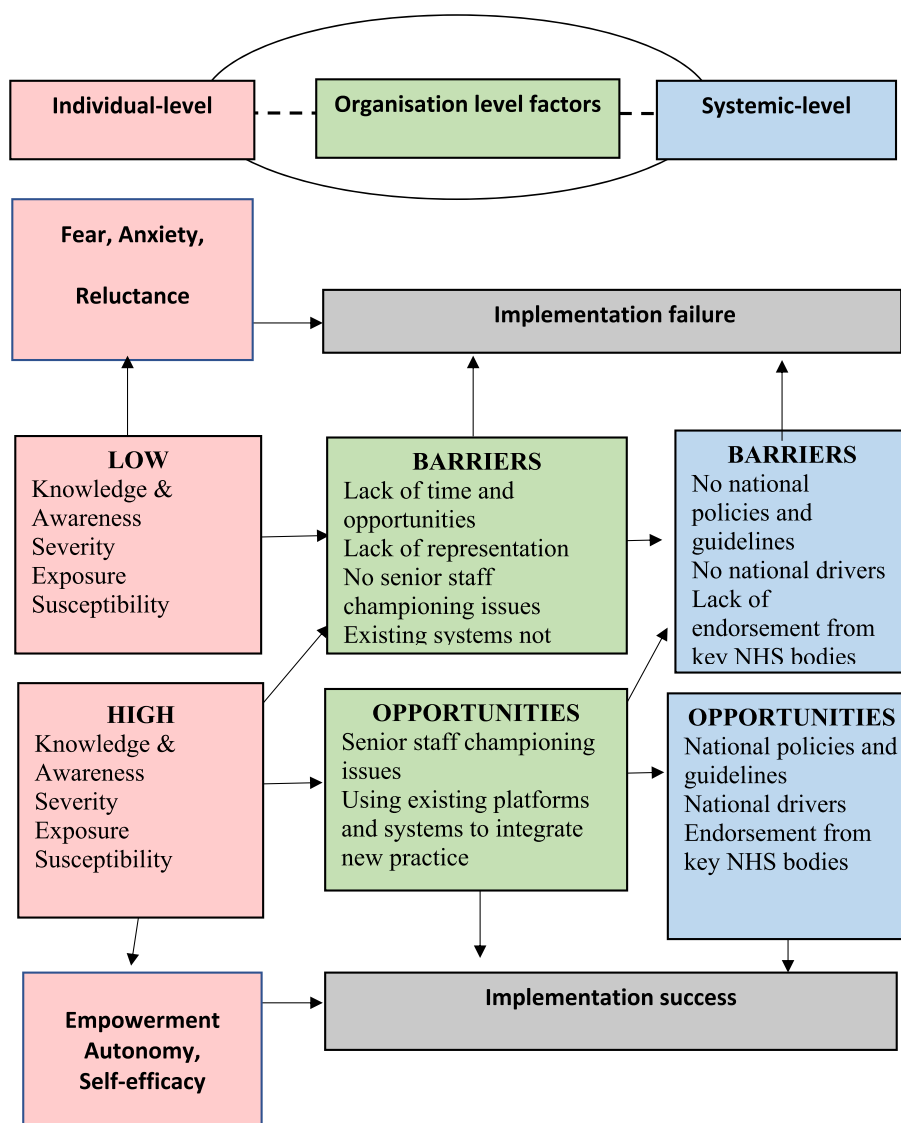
Individual-level

Organisation level factors

Systemic-level

Fear, Anxiety,

Reluctance

Implementation failure

LOW
Knowledge & Awareness
Severity
Exposure
Susceptibility

BARRIERS
Lack of time and opportunities
Lack of representation
No senior staff championing issues
Existing systems not

BARRIERS
No national policies and guidelines
No national drivers
Lack of endorsement from key NHS bodies

HIGH
Knowledge & Awareness
Severity
Exposure
Susceptibility

OPPORTUNITIES
Senior staff championing issues
Using existing platforms and systems to integrate new practice

OPPORTUNITIES
National policies and guidelines
National drivers
Endorsement from key NHS bodies

Implementation success

Empowerment
Autonomy,
Self-efficacy